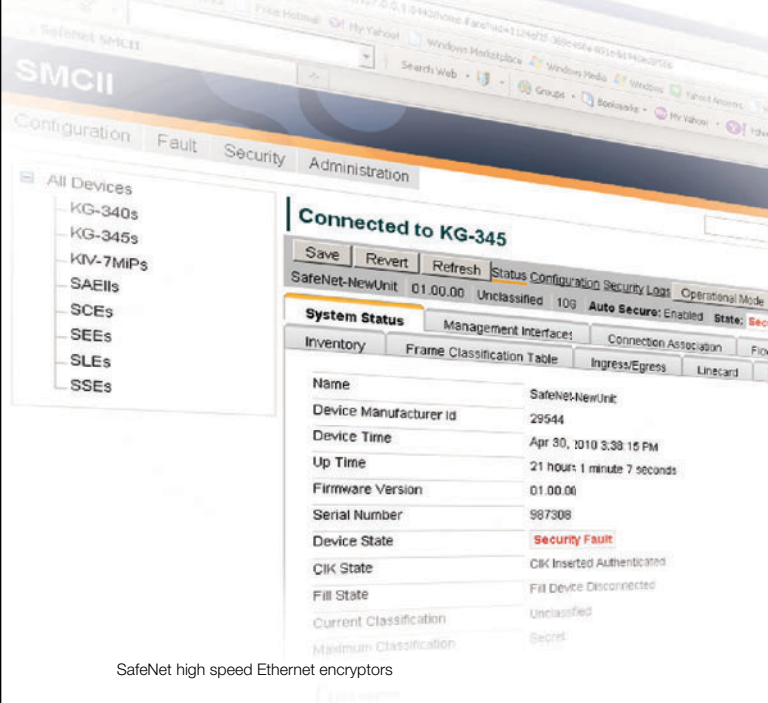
Free Hotmail My Yahoo! Windows Marketplace Windows Media Windows

SafeNet SMCII

Search Web Groups Bookmarks My Yahoo!

SMCII

Configuration Fault Security Administration

All Devices
KG-340s
KG-345s
KIV-7MiPs
SAEIIs
SCEs
SEEs
SLEs
SSEs

Connected to KG-345

Save Revert Refresh Status Configuration Security Logs Operational Mode

SafeNet-NewUnit 01.00.00 Unclassified 10G Auto Secure: Enabled State: Sec

System Status Management Interfaces Connection Association Flo

Inventory Frame Classification Table Ingress/Egress Linecard

| | |
|---|---|
| Name | SafeNet-NewUnit |
| Device Manufacturer Id | 29544 |
| Device Time | Apr 30, 2010 3:38:15 PM |
| Up Time | 21 hours 1 minute 7 seconds |
| Firmware Version | 01.00.00 |
| Serial Number | 987308 |
| Device State | Security Fault |
| CIK State | CIK Inserted Authenticated |
| Fill State | Fill Device Disconnected |
| Current Classification | Unclassified |
| Maximum Classification | Secret |

SafeNet high speed Ethernet encryptors